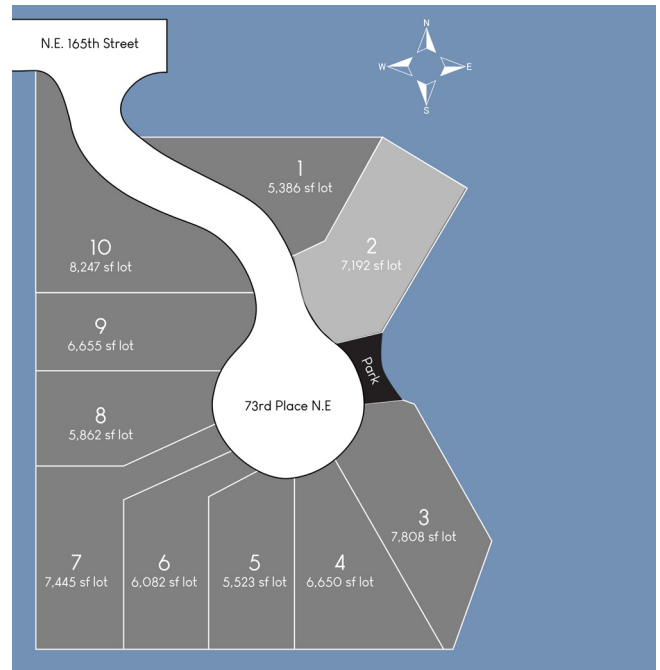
N.E. 165th Street

N
W
E
S

1
5,386 sf lot

2
7,192 sf lot

10
8,247 sf lot

9
6,655 sf lot

Park

73rd Place N.E

8
5,862 sf lot

3
7,808 sf lot

7
7,445 sf lot

6
6,082 sf lot

5
5,523 sf lot

4
6,650 sf lot